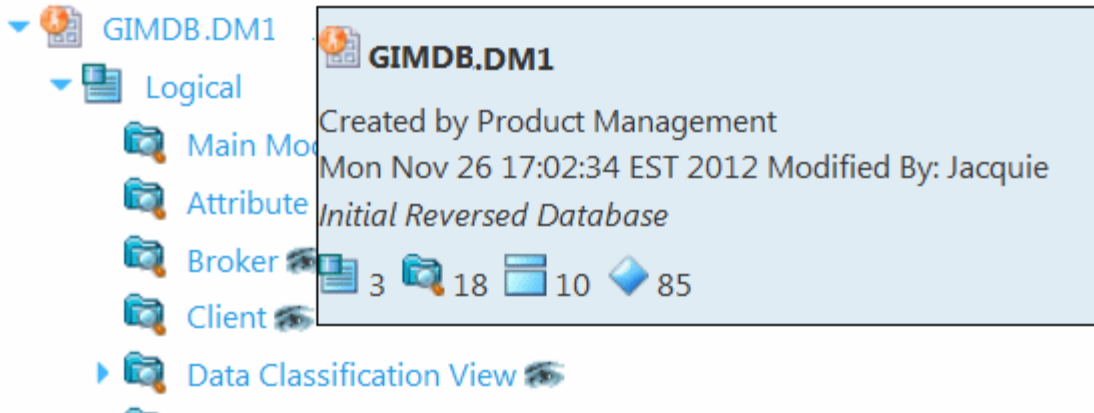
GIMDB.DM1

Logical

Main Mo

Attribute

Broker

Client

Data Classification View

GIMDB.DM1

Created by Product Management

Mon Nov 26 17:02:34 EST 2012 Modified By: Jacquie

*Initial Reversed Database*

3 18 10 85